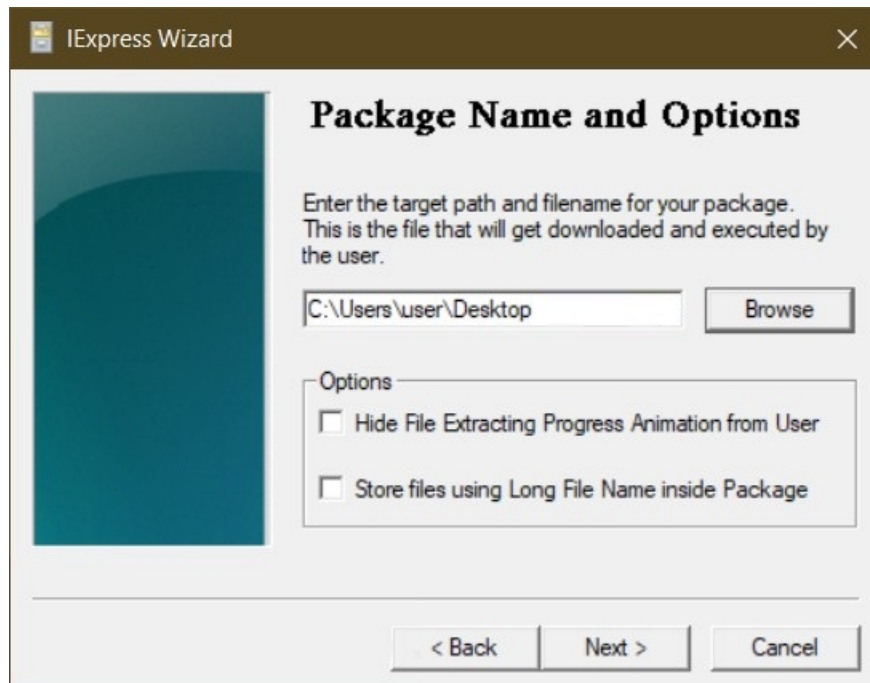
IExpress Wizard

Package Name and Options

Enter the target path and filename for your package. This is the file that will get downloaded and executed by the user.

C:\Users\user\Desktop

Browse

Options

Hide File Extracting Progress Animation from User

Store files using Long File Name inside Package

< Back

Next >

Cancel